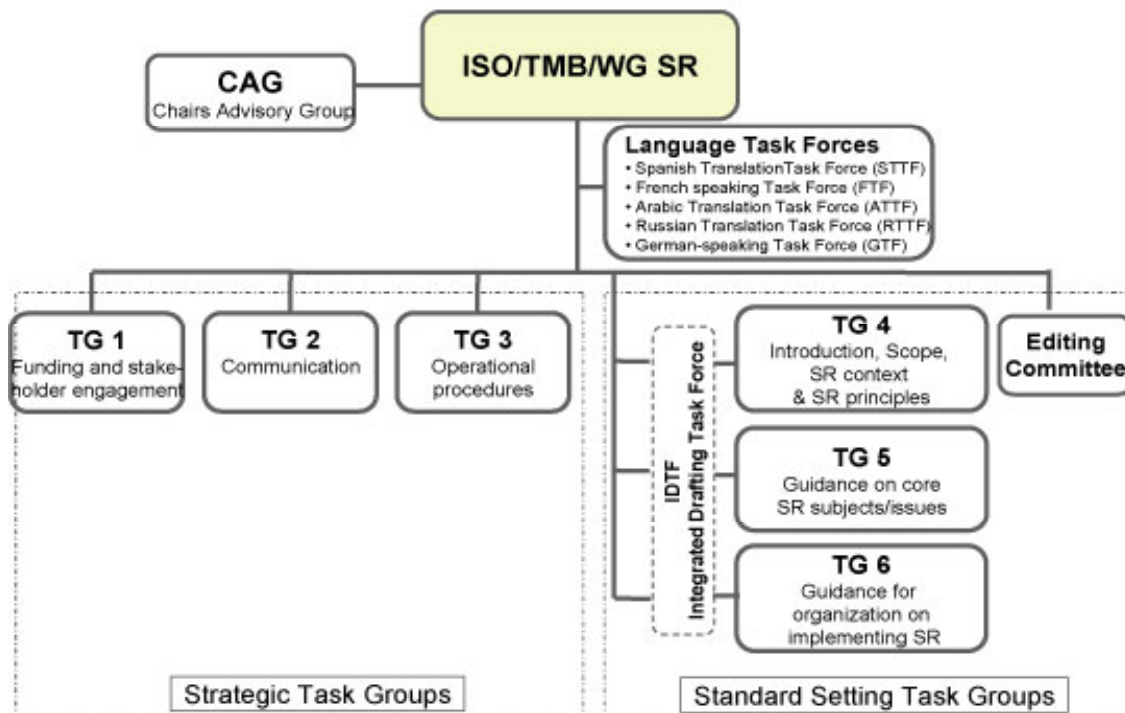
ISO/TMB/WG SR

CAG
Chairs Advisory Group

Language Task Forces
• Spanish TranslationTask Force (STTF)
• French speaking Task Force (FTF)
• Arabic Translation Task Force (ATTF)
• Russian Translation Task Force (RTTF)
• German-speaking Task Force (GTF)

TG 1
Funding and stakeholder engagement

TG 2
Communication

TG 3
Operational procedures

IDTF
Integrated Drafting Task Force

TG 4
Introduction, Scope, SR context & SR principles

Editing Committee

TG 5
Guidance on core SR subjects/issues

TG 6
Guidance for organization on implementing SR

Strategic Task Groups

Standard Setting Task Groups